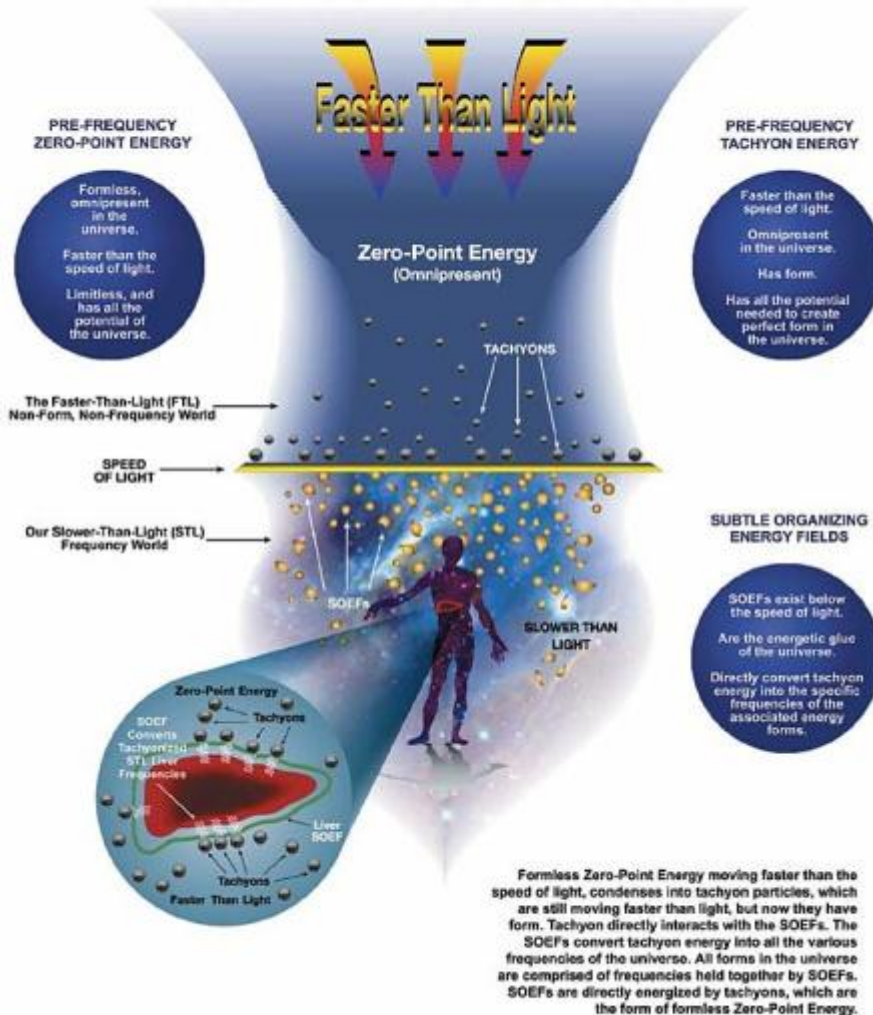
Faster Than Light

PRE-FREQUENCY ZERO-POINT ENERGY

Formless, omnipresent in the universe.

Faster than the speed of light.

Limitless, and has all the potential of the universe.

PRE-FREQUENCY TACHYON ENERGY

Faster than the speed of light.

Omnipresent in the universe.

Has form.

Has all the potential needed to create perfect form in the universe.

Zero-Point Energy (Omnipresent)

TACHYONS

The Faster-Than-Light (FTL) Non-Form, Non-Frequency World

SPEED OF LIGHT

Our Slower-Than-Light (STL) Frequency World

SOEFs

SLOWER THAN LIGHT

SUBTLE ORGANIZING ENERGY FIELDS

SOEFs exist below the speed of light.

Are the energetic glue of the universe.

Directly convert tachyon energy into the specific frequencies of the associated energy forms.

Zero-Point Energy

Tachyons

SOEF Converts Tachyonized STL Liver Frequencies

Liver SOEF

Tachyons

Faster Than Light

Formless Zero-Point Energy moving faster than the speed of light, condenses into tachyon particles, which are still moving faster than light, but now they have form. Tachyon directly interacts with the SOEFs. The SOEFs convert tachyon energy into all the various frequencies of the universe. All forms in the universe are comprised of frequencies held together by SOEFs. SOEFs are directly energized by tachyons, which are the form of formless Zero-Point Energy.